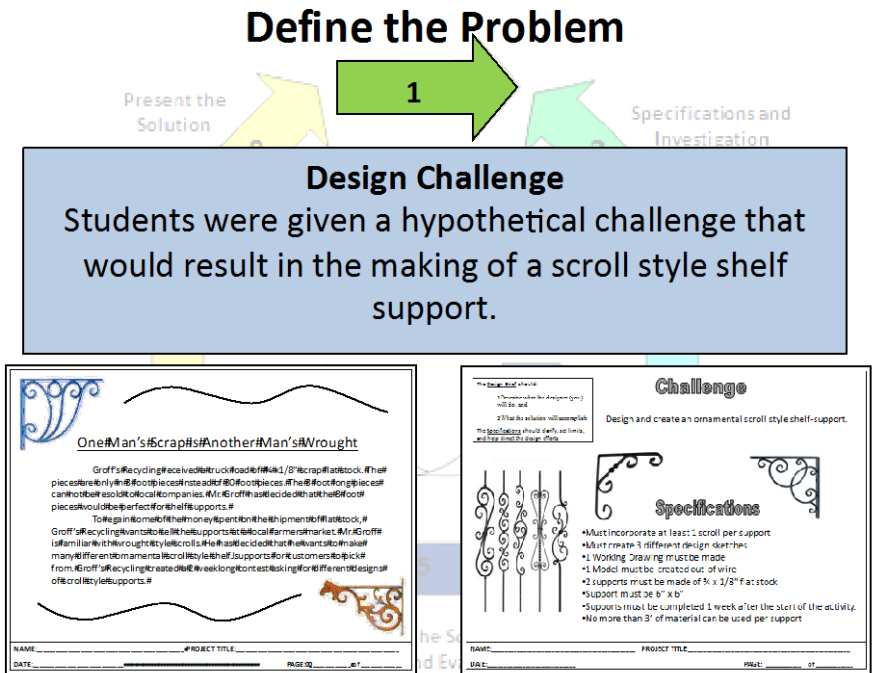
Define the Problem

1

Present the Solution

Specifications and Investigation

Design Challenge
Students were given a hypothetical challenge that would result in the making of a scroll style shelf support.

One#Man's#Scrap#is#Another#Man's#Wrought

Groff's#Recycling#received#a#truck#load#of#¼#x#1/8"#scrap#flat#stock.#The#pieces#are#only#in#8#foot#pieces#instead#of#20#foot#pieces.#The#8#foot#long#pieces#can#not#be#resold#to#local#companies.#Mr.#Groff#has#decided#that#the#8#foot#pieces#would#be#perfect#for#shelf#supports.#

To#gain#some#of#the#money#spent#on#the#shipment#of#flat#stock,#Groff's#Recycling#wants#to#sell#the#supports#at#the#local#farmers#market.#Mr.#Groff#is#familiar#with#wrought#style#scrolls.#He#has#decided#that#he#wants#to#make#many#different#ornamental#scroll#style#shelf#supports#for#customers#to#pick#from.#Groff's#Recycling#created#a#2#week#long#contest#asking#for#different#designs#of#scroll#style#supports.#

NAME:________________ PROJECT TITLE:________________
DATE:________________ PAGE:___ of ___

The Design Brief should:
1 Determine what the designer (you) will do; and
2 What the solution will accomplish
The specifications should clarify, set limits, and help direct the design efforts

Challenge
Design and create an ornamental scroll style shelf-support.

Specifications
•Must incorporate at least 1 scroll per support
•Must create 3 different design sketches
•1 Working Drawing must be made
•1 Model must be created out of wire
•2 supports must be made of ¾ x 1/8" flat stock
•Support must be 6" x 6"
•Supports must be completed 1 week after the start of the activity.
•No more than 3' of material can be used per support

NAME:________________ PROJECT TITLE:________________
DATE:________________ PAGE:______ of ______